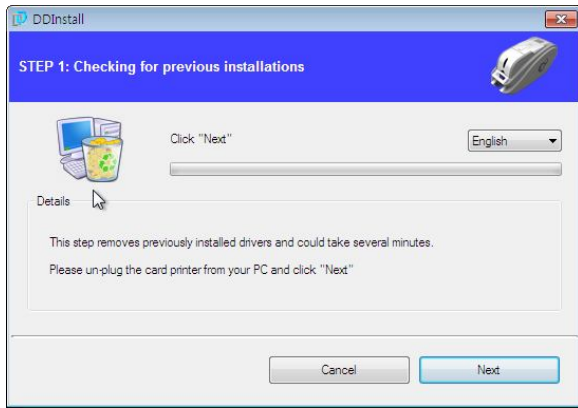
DDInstall

STEP 1: Checking for previous installations

Click "Next"

English

Details

This step removes previously installed drivers and could take several minutes.

Please un-plug the card printer from your PC and click "Next"

Cancel

Next